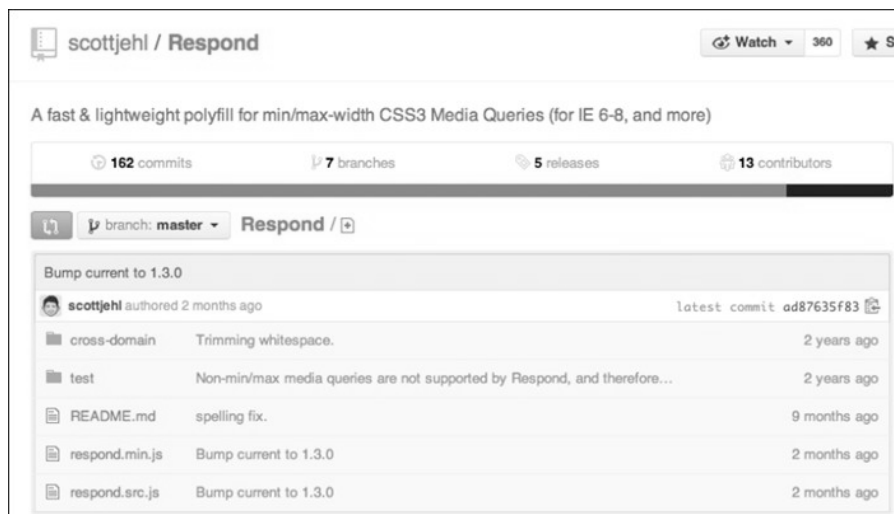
scottjehl / Respond

Watch ▾ 360 ★ S

A fast & lightweight polyfill for min/max-width CSS3 Media Queries (for IE 6-8, and more)

162 commits
7 branches
5 releases
13 contributors

branch: master ▾ Respond / +

Bump current to 1.3.0

scottjehl authored 2 months ago
latest commit ad87635f83

| | | |
|---|---|---|
| cross-domain | Trimming whitespace. | 2 years ago |
| test | Non-min/max media queries are not supported by Respond, and therefore… | 2 years ago |
| README.md | spelling fix. | 9 months ago |
| respond.min.js | Bump current to 1.3.0 | 2 months ago |
| respond.src.js | Bump current to 1.3.0 | 2 months ago |